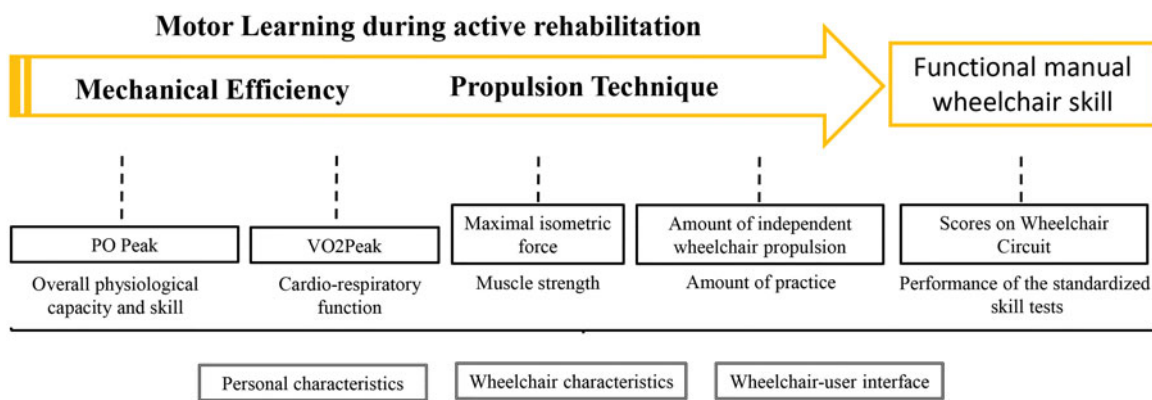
Motor Learning during active rehabilitation

Mechanical Efficiency

Propulsion Technique

Functional manual wheelchair skill

PO Peak

Overall physiological capacity and skill

VO2Peak

Cardio-respiratory function

Maximal isometric force

Muscle strength

Amount of independent wheelchair propulsion

Amount of practice

Scores on Wheelchair Circuit

Performance of the standardized skill tests

Personal characteristics

Wheelchair characteristics

Wheelchair-user interface